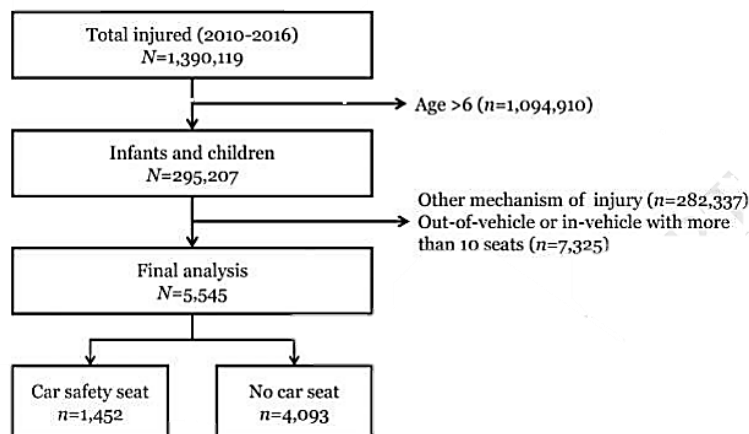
Total injured (2010-2016)
$N$=1,390,119

Age >6 ($n$=1,094,910)

Infants and children
$N$=295,207

Other mechanism of injury ($n$=282,337)
Out-of-vehicle or in-vehicle with more than 10 seats ($n$=7,325)

Final analysis
$N$=5,545

Car safety seat
$n$=1,452

No car seat
$n$=4,093